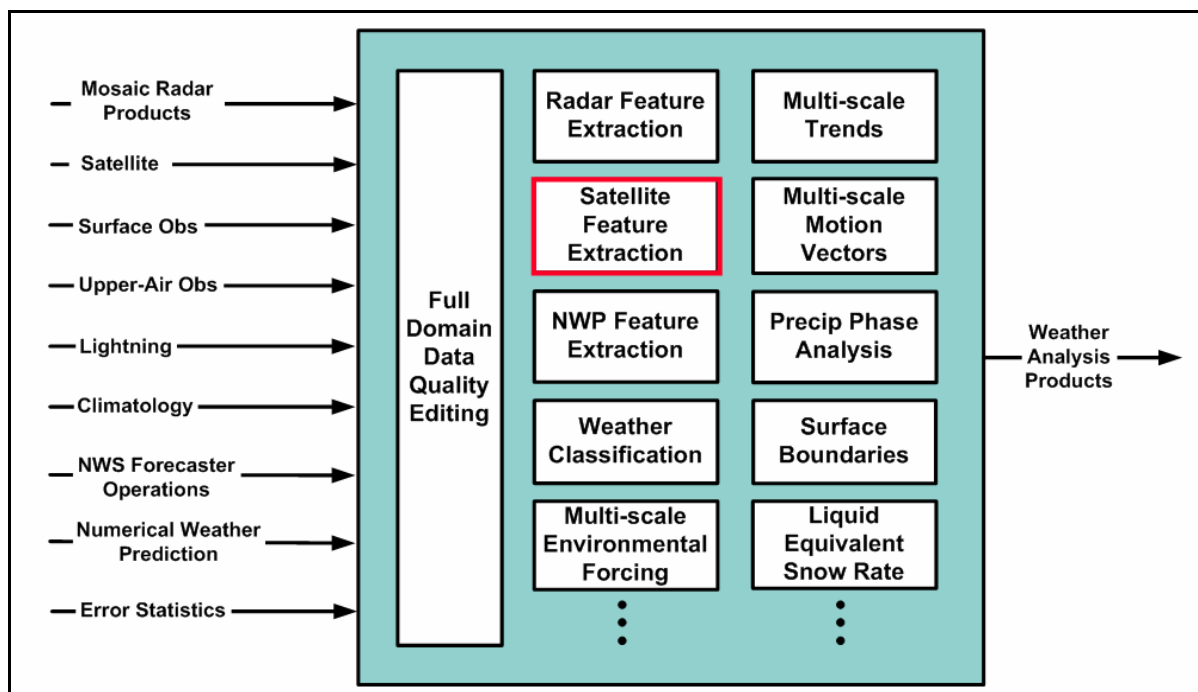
Mosaic Radar Products

Satellite

Surface Obs

Upper-Air Obs

Lightning

Climatology

NWS Forecaster Operations

Numerical Weather Prediction

Error Statistics

Full Domain Data Quality Editing

Radar Feature Extraction

Satellite Feature Extraction

NWP Feature Extraction

Weather Classification

Multi-scale Environmental Forcing

Multi-scale Trends

Multi-scale Motion Vectors

Precip Phase Analysis

Surface Boundaries

Liquid Equivalent Snow Rate

Weather Analysis Products